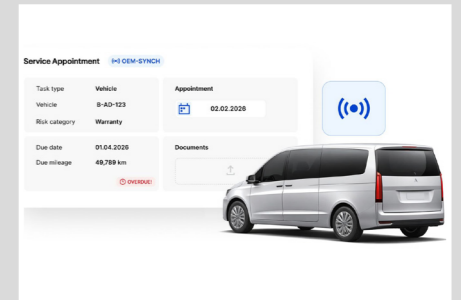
Service Appointment OEM-SYNCH

| Task type | Vehicle |
|---|---|
| Vehicle | 8-AD-123 |
| Risk category | Warranty |

Appointment

02.02.2026

| Due date | 01.04.2026 |
|---|---|
| Due mileage | 49,789 km |

OVERDUE!

Documents